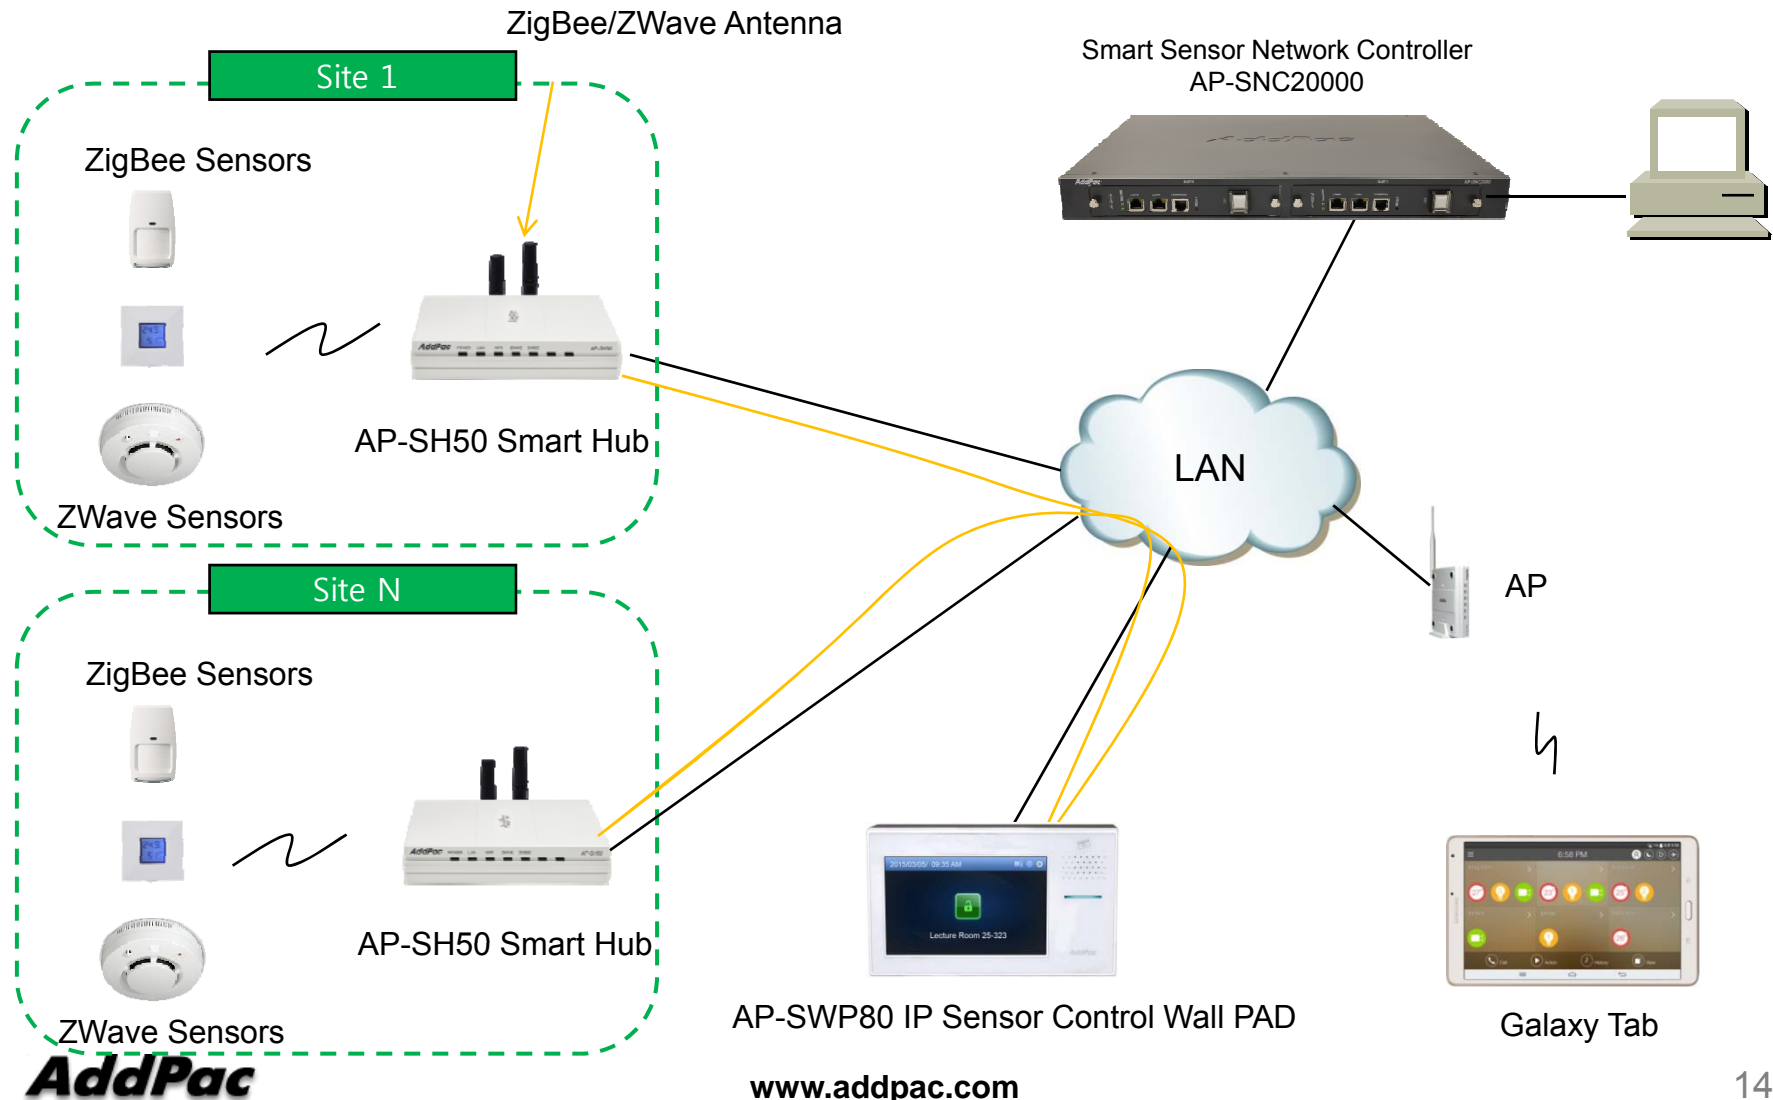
ZigBee/ZWave Antenna

Site 1

ZigBee Sensors

AP-SH50 Smart Hub

ZWave Sensors

Smart Sensor Network Controller
AP-SNC20000

LAN

AP

Site N

ZigBee Sensors

AP-SH50 Smart Hub

ZWave Sensors

Lecture Room 25-323

AP-SWP80 IP Sensor Control Wall PAD

Galaxy Tab

AddPac

www.addpac.com

14